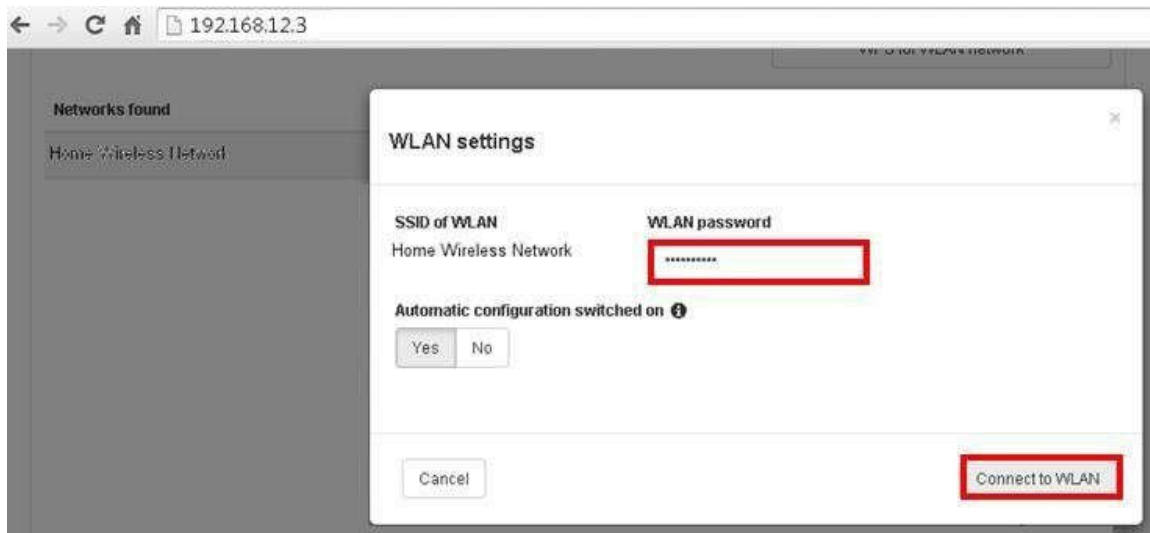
192.168.12.3

WPS for WLAN network

Networks found

Home Wireless Network

WLAN settings

×

SSID of WLAN

Home Wireless Network

WLAN password

••••••••••

Automatic configuration switched on

Yes No

Cancel

Connect to WLAN